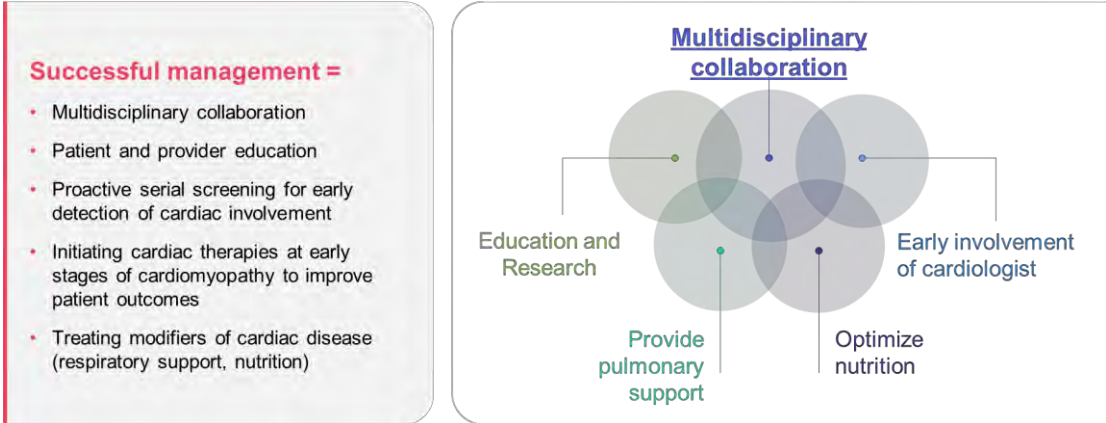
Successful management =

• Multidisciplinary collaboration
• Patient and provider education
• Proactive serial screening for early detection of cardiac involvement
• Initiating cardiac therapies at early stages of cardiomyopathy to improve patient outcomes
• Treating modifiers of cardiac disease (respiratory support, nutrition)

Multidisciplinary collaboration

Education and Research

Early involvement of cardiologist

Provide pulmonary support

Optimize nutrition